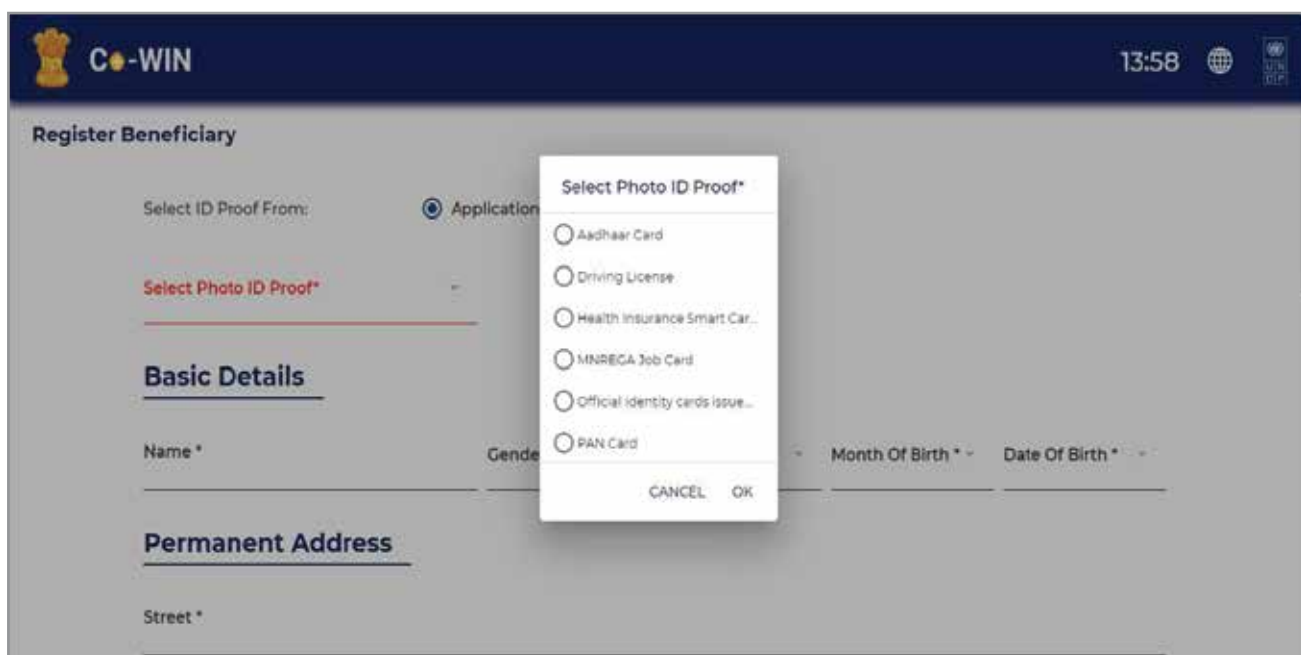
Co-WIN

13:58

Register Beneficiary

Select ID Proof From:

Application

Select Photo ID Proof*

Basic Details

Name *

Gende

Month Of Birth *

Date Of Birth *

Permanent Address

Street *

Select Photo ID Proof*

Aadhaar Card

Driving License

Health Insurance Smart Car...

MNREGA Job Card

Official identity cards issue...

PAN Card

CANCEL

OK